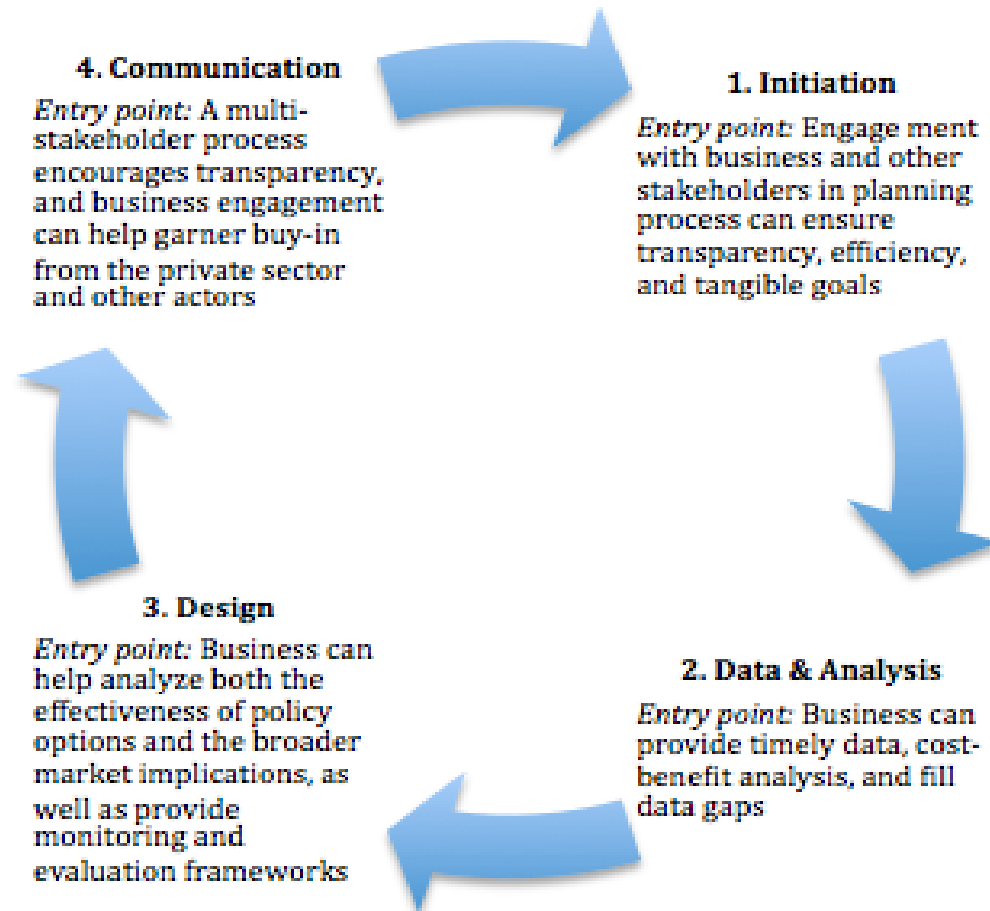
1. Initiation

Entry point: Engage ment with business and other stakeholders in planning process can ensure transparency, efficiency, and tangible goals

2. Data & Analysis

Entry point: Business can provide timely data, cost-benefit analysis, and fill data gaps

3. Design

Entry point: Business can help analyze both the effectiveness of policy options and the broader market implications, as well as provide monitoring and evaluation frameworks

4. Communication

Entry point: A multi-stakeholder process encourages transparency, and business engagement can help garner buy-in from the private sector and other actors